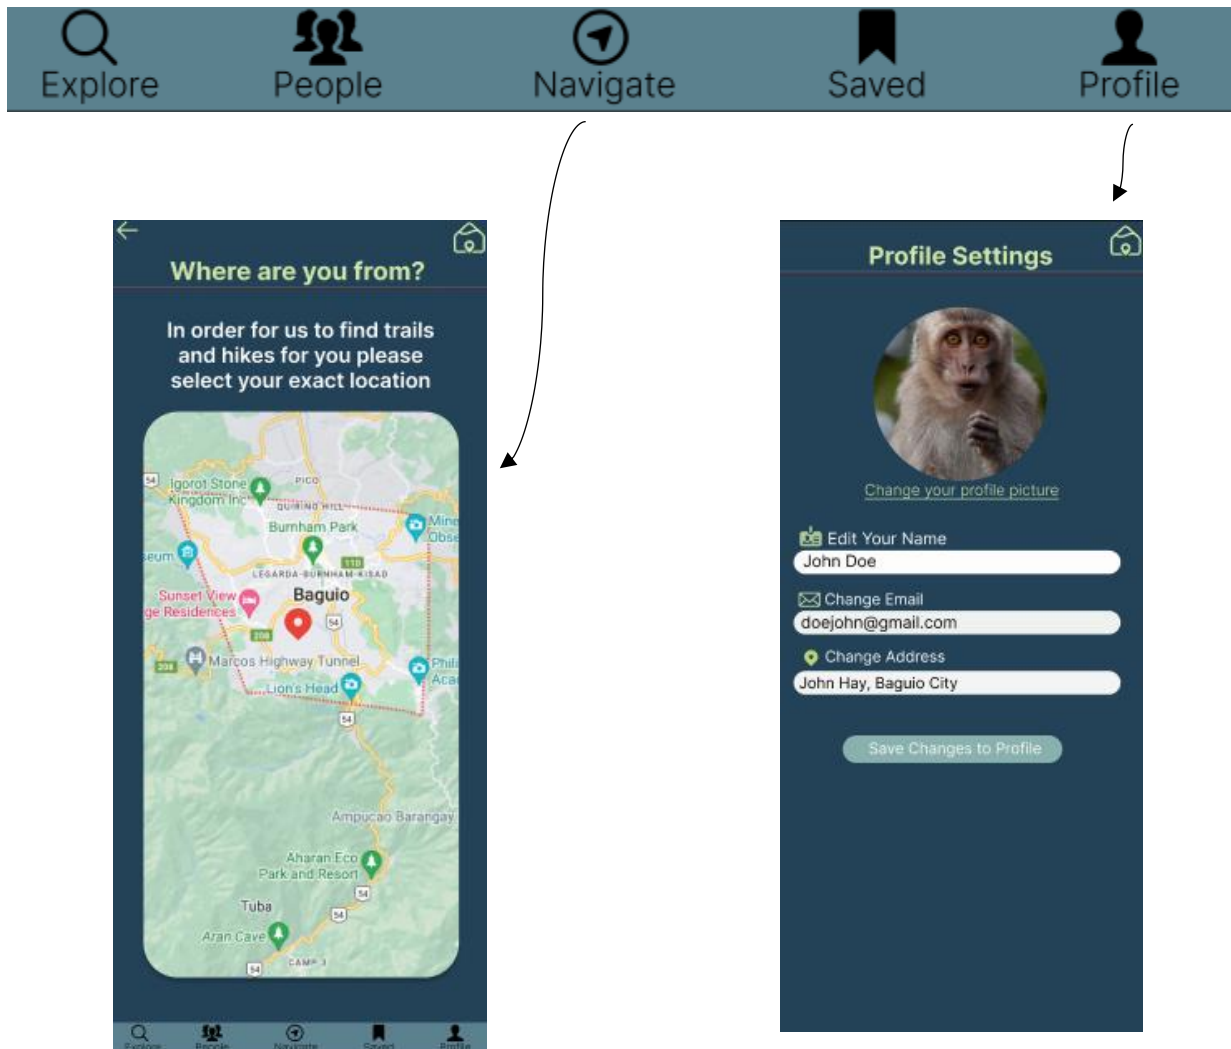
Explore People Navigate Saved Profile

Where are you from?

In order for us to find trails and hikes for you please select your exact location

54
Igorot Stone Kingdom Inc
PICO
QUIRINO HILL
Burnham Park
Mine Obse
seum
110
LEGARDA-BURNHAM-KISAD
Sunset View ge Residences
Baguio
208
54
208
Marcos Highway Tunnel
Phil Acad
Lion's Head
54
Ampucao Barangay
Aharan Eco Park and Resort
54
Tuba
54
Aran Cave
54
CAMP 3

Explore People Navigate Saved Profile

Profile Settings

Change your profile picture

Edit Your Name
John Doe

Change Email
doejohn@gmail.com

Change Address
John Hay, Baguio City

Save Changes to Profile